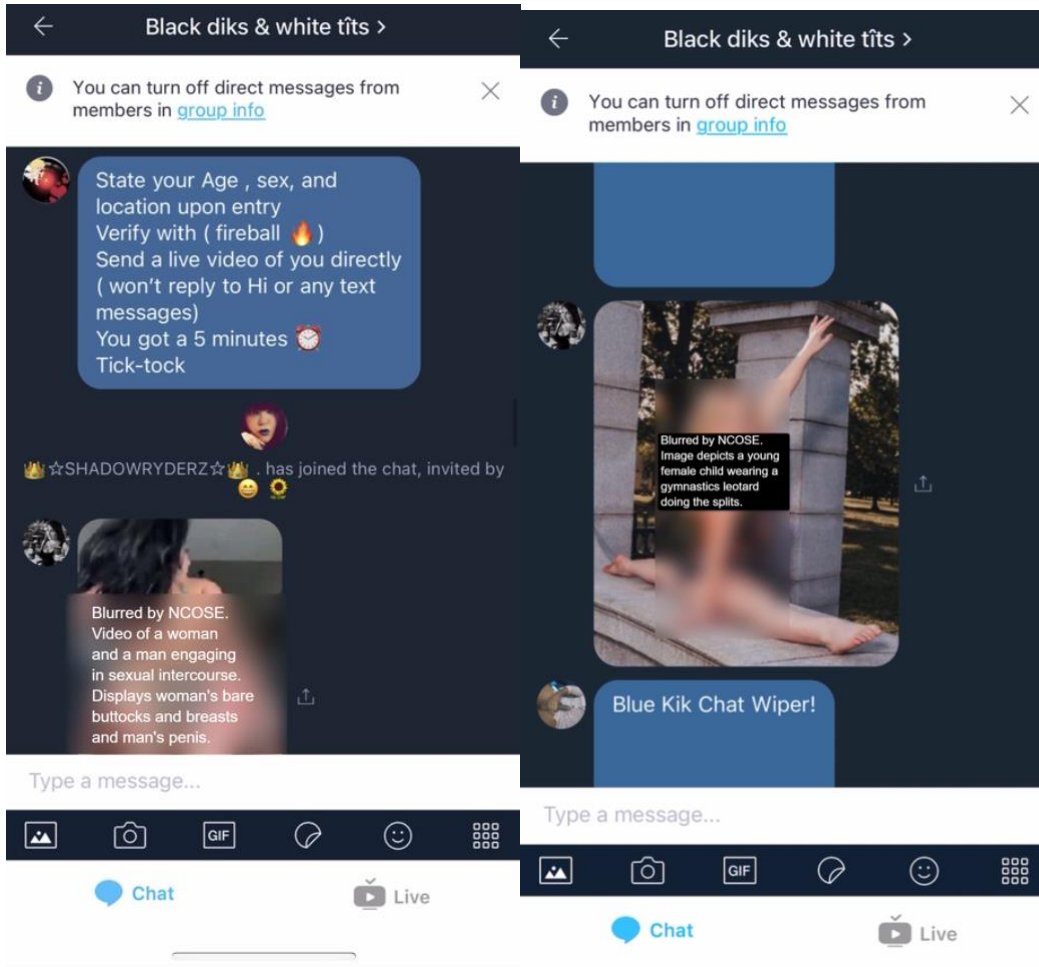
Black diks & white tîts >

You can turn off direct messages from members in group info

State your Age , sex, and location upon entry
Verify with ( fireball 🔥)
Send a live video of you directly ( won't reply to Hi or any text messages)
You got a 5 minutes ⏰
Tick-tock

👑☆SHADOWRYDERZ☆👑 . has joined the chat, invited by 😀 🌻

Blurred by NCOSE. Video of a woman and a man engaging in sexual intercourse. Displays woman's bare buttocks and breasts and man's penis.

Type a message...

GIF

Chat

Live

Black diks & white tîts >

You can turn off direct messages from members in group info

Blurred by NCOSE. Image depicts a young female child wearing a gymnastics leotard doing the splits.

Blue Kik Chat Wiper!

Type a message...

GIF

Chat

Live